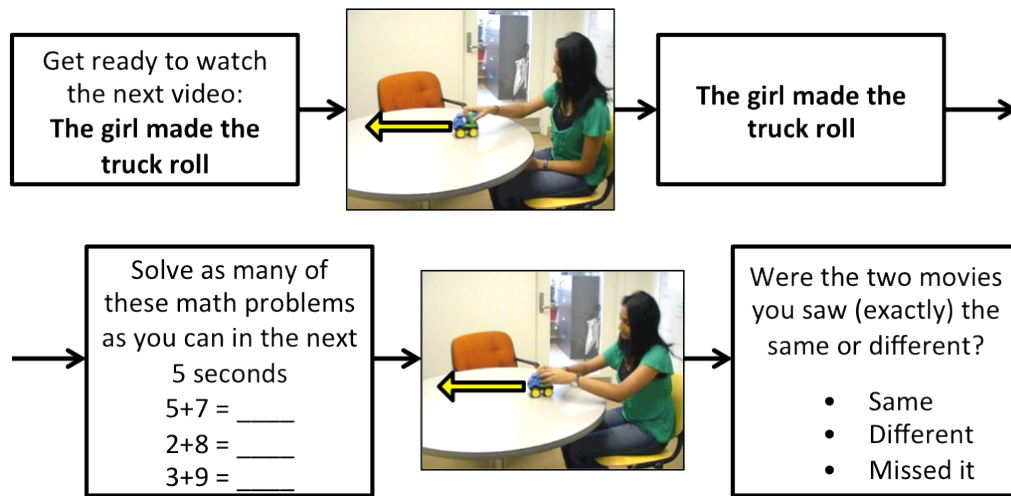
Get ready to watch the next video:
**The girl made the truck roll**

**The girl made the truck roll**

Solve as many of these math problems as you can in the next 5 seconds
$5+7 =$ ____
$2+8 =$ ____
$3+9 =$ ____

Were the two movies you saw (exactly) the same or different?

- Same
- Different
- Missed it